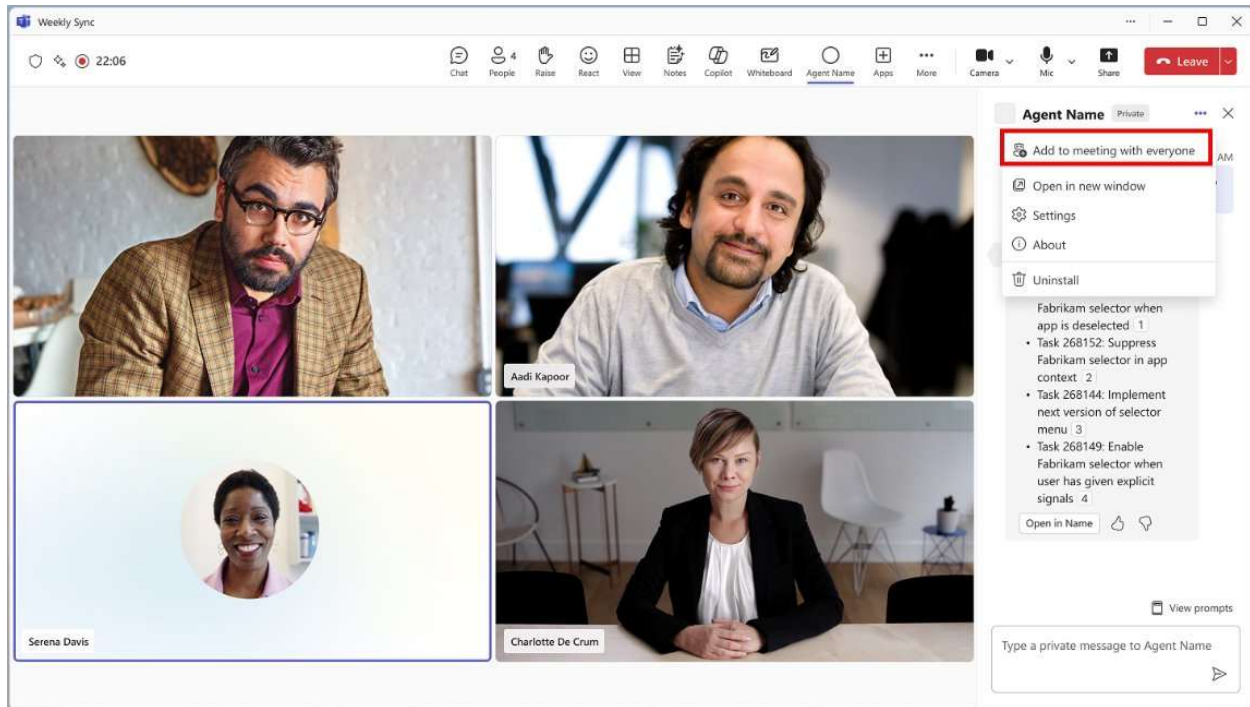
Weekly Sync

22:06

Chat People 4 Raise React View Notes Copilot Whiteboard Agent Name Apps More Camera Mic Share Leave

Agent Name Private

Add to meeting with everyone

Open in new window

Settings

About

Uninstall

AM

Fabrikam selector when app is deselected 1

• Task 268152: Suppress Fabrikam selector in app context 2

• Task 268144: Implement next version of selector menu 3

• Task 268149: Enable Fabrikam selector when user has given explicit signals 4

Open in Name

View prompts

Type a private message to Agent Name

Aadi Kapoor

Serena Davis

Charlotte De Crum